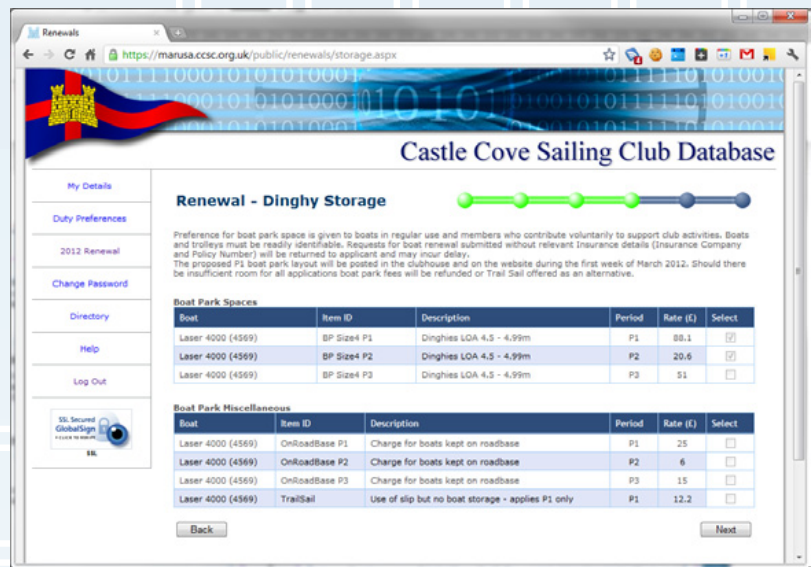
Renewals

https://marusa.ccsc.org.uk/public/renewals/storage.aspx

Castle Cove Sailing Club Database

My Details

Duty Preferences

2012 Renewal

Change Password

Directory

Help

Log Out

SSL Secured GlobalSign CLICK TO VERIFY SSL

Renewal - Dinghy Storage

Preference for boat park space is given to boats in regular use and members who contribute voluntarily to support club activities. Boats and trolleys must be readily identifiable. Requests for boat renewal submitted without relevant Insurance details (Insurance Company and Policy Number) will be returned to applicant and may incur delay.
The proposed P1 boat park layout will be posted in the clubhouse and on the website during the first week of March 2012. Should there be insufficient room for all applications boat park fees will be refunded or Trail Sail offered as an alternative.

Boat Park Spaces

| Boat | Item ID | Description | Period | Rate (£) | Select |
|---|---|---|---|---|---|
| Laser 4000 (4569) | BP Size4 P1 | Dinghies LOA 4.5 - 4.99m | P1 | 88.1 | ☑ |
| Laser 4000 (4569) | BP Size4 P2 | Dinghies LOA 4.5 - 4.99m | P2 | 20.6 | ☑ |
| Laser 4000 (4569) | BP Size4 P3 | Dinghies LOA 4.5 - 4.99m | P3 | 51 | ☐ |

Boat Park Miscellaneous

| Boat | Item ID | Description | Period | Rate (£) | Select |
|---|---|---|---|---|---|
| Laser 4000 (4569) | OnRoadBase P1 | Charge for boats kept on roadbase | P1 | 25 | ☐ |
| Laser 4000 (4569) | OnRoadBase P2 | Charge for boats kept on roadbase | P2 | 6 | ☐ |
| Laser 4000 (4569) | OnRoadBase P3 | Charge for boats kept on roadbase | P3 | 15 | ☐ |
| Laser 4000 (4569) | TrailSail | Use of slip but no boat storage - applies P1 only | P1 | 12.2 | ☐ |

Back

Next